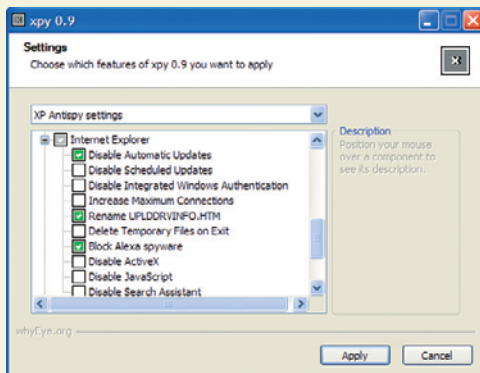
xpy 0.9

Settings
Choose which features of xpy 0.9 you want to apply

XP Antispy settings

Internet Explorer
Disable Automatic Updates
Disable Scheduled Updates
Disable Integrated Windows Authentication
Increase Maximum Connections
Rename UPLDDRVINFO.HTM
Delete Temporary Files on Exit
Block Alexa spyware
Disable ActiveX
Disable JavaScript
Disable Search Assistant

Description
Position your mouse over a component to see its description.

whyEye.org

Apply
Cancel